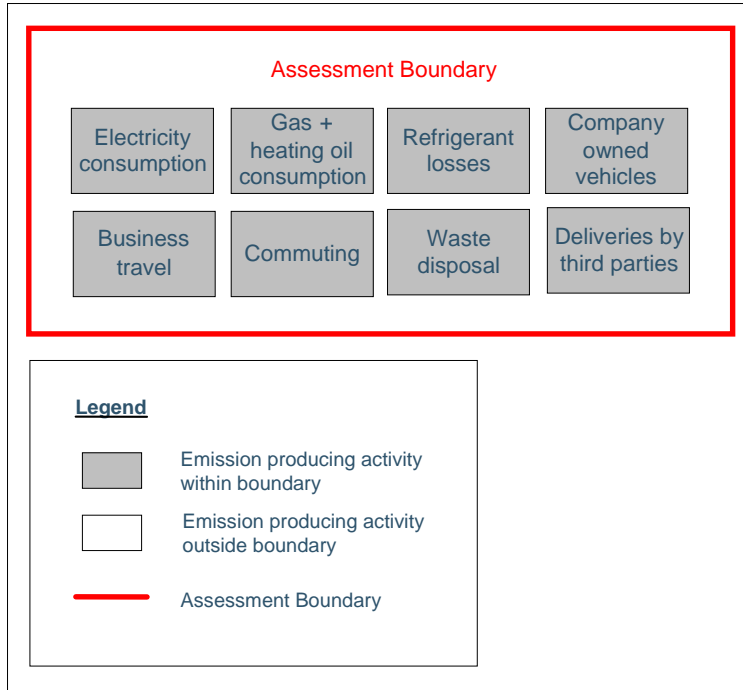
Assessment Boundary

Electricity consumption

Gas + heating oil consumption

Refrigerant losses

Company owned vehicles

Business travel

Commuting

Waste disposal

Deliveries by third parties

Legend

Emission producing activity within boundary

Emission producing activity outside boundary

Assessment Boundary